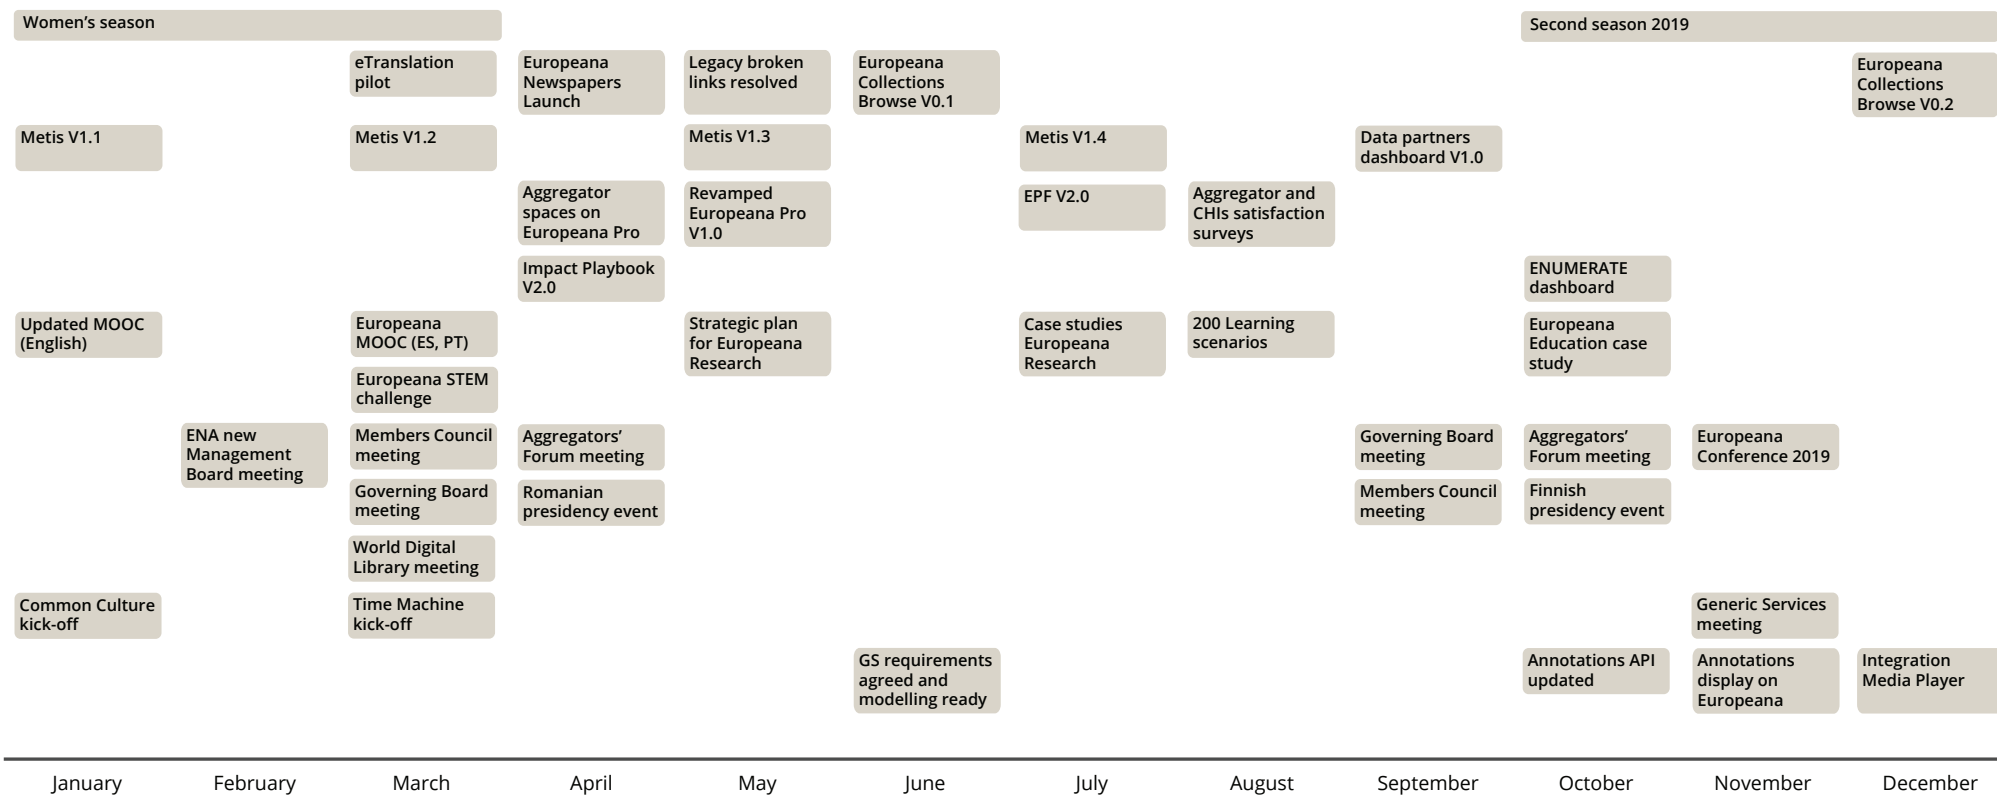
Women's season

Second season 2019

eTranslation pilot

Europeana Newspapers Launch

Legacy broken links resolved

Europeana Collections Browse V0.1

Europeana Collections Browse V0.2

Metis V1.1

Metis V1.2

Metis V1.3

Metis V1.4

Data partners dashboard V1.0

Aggregator spaces on Europeana Pro

Revamped Europeana Pro V1.0

EPF V2.0

Aggregator and CHIs satisfaction surveys

Impact Playbook V2.0

ENUMERATE dashboard

Updated MOOC (English)

Europeana MOOC (ES, PT)

Strategic plan for Europeana Research

Case studies Europeana Research

200 Learning scenarios

Europeana Education case study

Europeana STEM challenge

ENA new Management Board meeting

Members Council meeting

Aggregators' Forum meeting

Governing Board meeting

Aggregators' Forum meeting

Europeana Conference 2019

Governing Board meeting

Romanian presidency event

Members Council meeting

Finnish presidency event

World Digital Library meeting

Common Culture kick-off

Time Machine kick-off

Generic Services meeting

GS requirements agreed and modelling ready

Annotations API updated

Annotations display on Europeana

Integration Media Player

January February March April May June July August September October November December